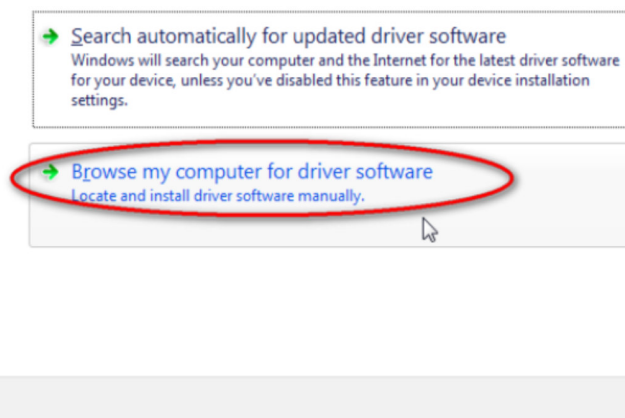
Search automatically for updated driver software
Windows will search your computer and the Internet for the latest driver software for your device, unless you've disabled this feature in your device installation settings.

Browse my computer for driver software
Locate and install driver software manually.